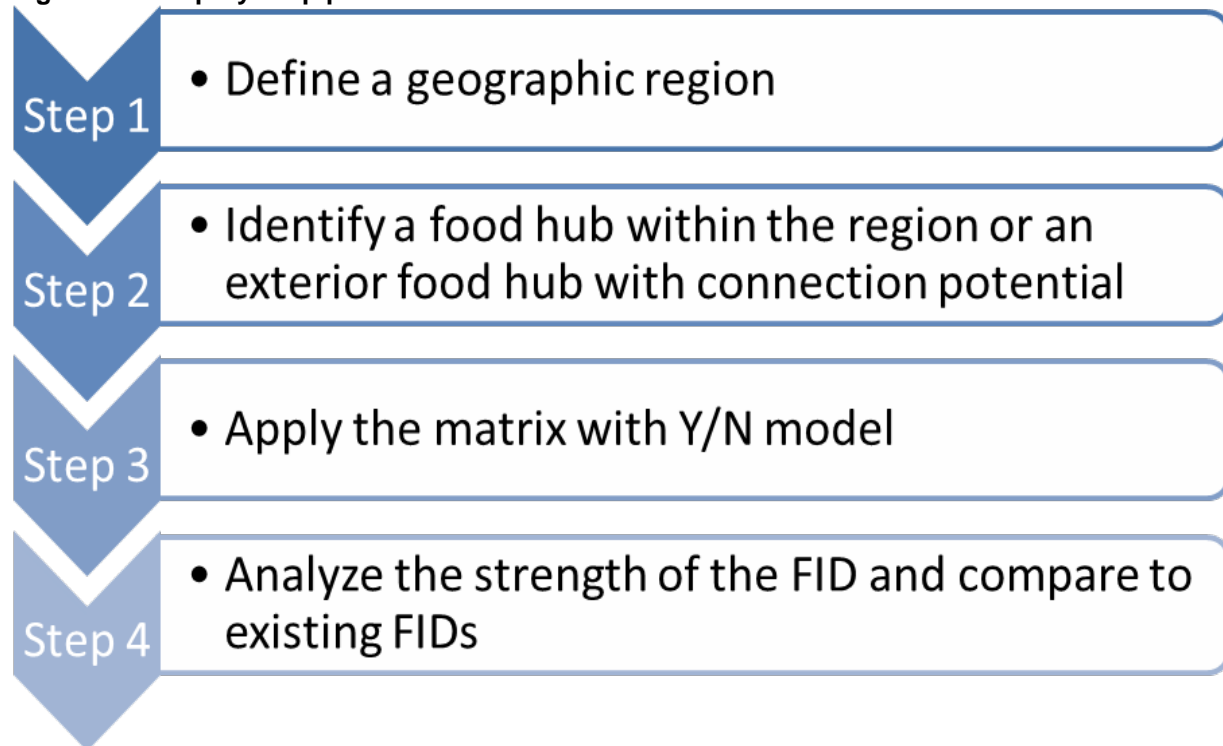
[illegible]

Step 1

• Define a geographic region

Step 2

• Identify a food hub within the region or an exterior food hub with connection potential

Step 3

• Apply the matrix with Y/N model

Step 4

• Analyze the strength of the FID and compare to existing FIDs